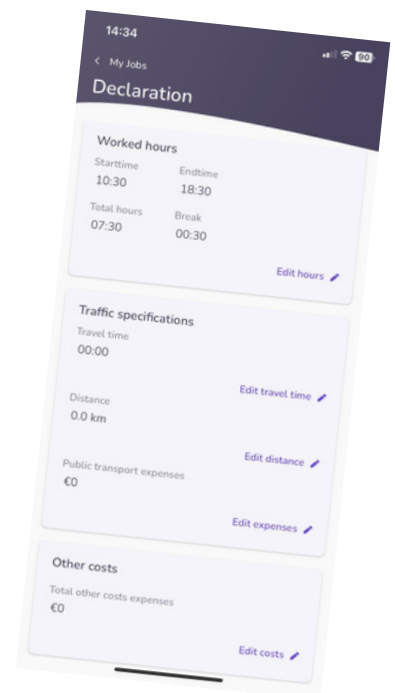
14:34

90

< My Jobs

Declaration

Worked hours

Starttime
10:30

Endtime
18:30

Total hours
07:30

Break
00:30

Edit hours

Traffic specifications

Travel time
00:00

Edit travel time

Distance
0.0 km

Edit distance

Public transport expenses
€0

Edit expenses

Other costs

Total other costs expenses
€0

Edit costs